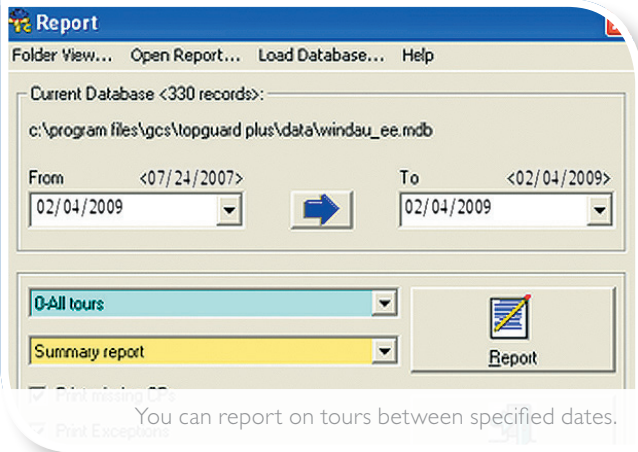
Report

Folder View... Open Report... Load Database... Help

Current Database <330 records>:

c:\program files\gcs\topguard plus\data\windau_ee.mdb

From <07/24/2007>

02/04/2009

To <02/04/2009>

02/04/2009

0-All tours

Summary report

Report

Print missing CPs

Print Exceptions

You can report on tours between specified dates.